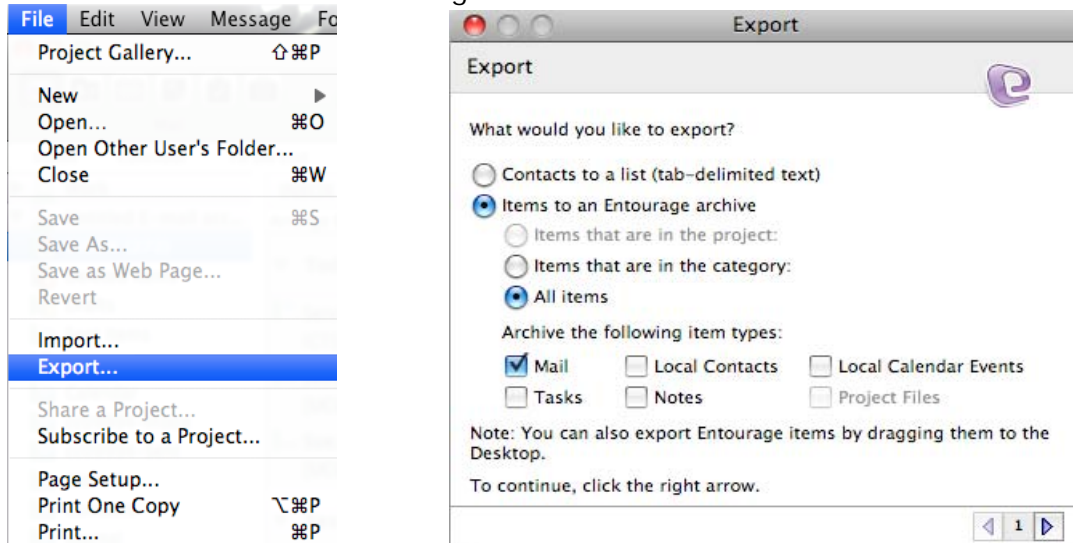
File Edit View Message Fo

Project Gallery... ⇧⌘P

New
Open... ⌘O
Open Other User's Folder...
Close ⌘W

Save ⌘S
Save As...
Save as Web Page...
Revert

Import...
Export...

Share a Project...
Subscribe to a Project...

Page Setup...
Print One Copy ⌥⌘P
Print... ⌘P

Export

Export

What would you like to export?

Contacts to a list (tab-delimited text)
Items to an Entourage archive
Items that are in the project:
Items that are in the category:
All items

Archive the following item types:

Mail
Local Contacts
Local Calendar Events
Tasks
Notes
Project Files

Note: You can also export Entourage items by dragging them to the Desktop.

To continue, click the right arrow.

1